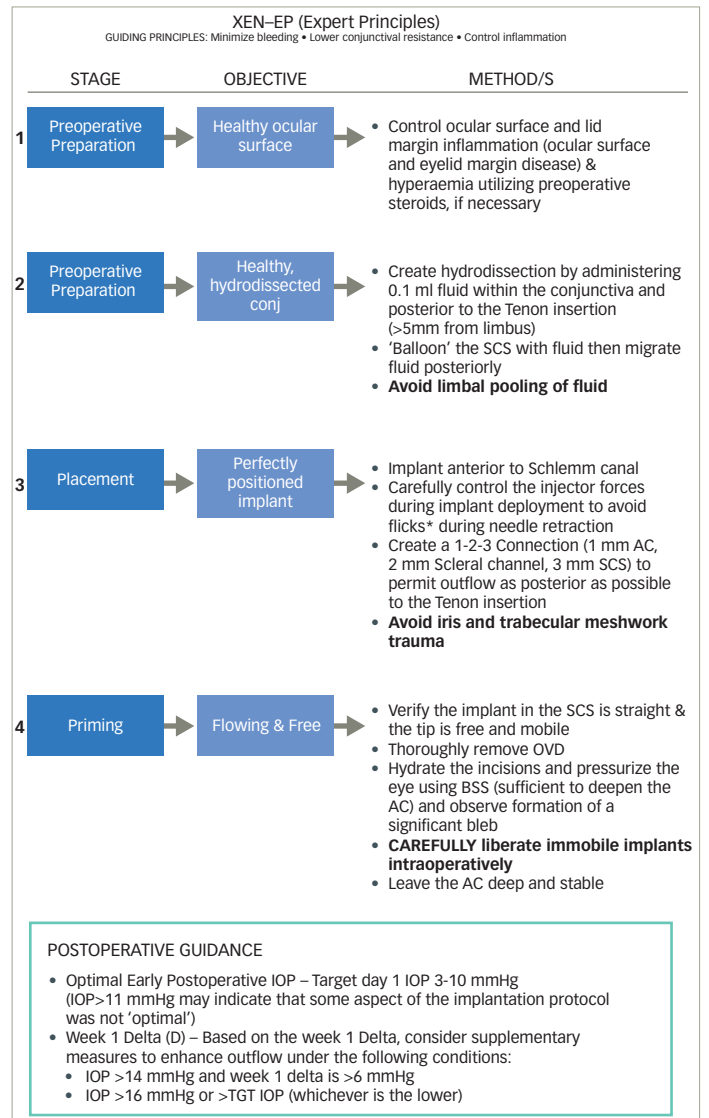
XEN–EP (Expert Principles)
GUIDING PRINCIPLES: Minimize bleeding • Lower conjunctival resistance • Control inflammation

| | STAGE | OBJECTIVE | METHOD/S |
|---|---|---|---|
| 1 | Preoperative Preparation | Healthy ocular surface | • Control ocular surface and lid margin inflammation (ocular surface and eyelid margin disease) & hyperaemia utilizing preoperative steroids, if necessary |
| 2 | Preoperative Preparation | Healthy, hydrodissected conj | • Create hydrodissection by administering 0.1 ml fluid within the conjunctiva and posterior to the Tenon insertion (>5mm from limbus) • 'Balloon' the SCS with fluid then migrate fluid posteriorly • **Avoid limbal pooling of fluid** |
| 3 | Placement | Perfectly positioned implant | • Implant anterior to Schlemm canal • Carefully control the injector forces during implant deployment to avoid flicks* during needle retraction • Create a 1-2-3 Connection (1 mm AC, 2 mm Scleral channel, 3 mm SCS) to permit outflow as posterior as possible to the Tenon insertion • **Avoid iris and trabecular meshwork trauma** |
| 4 | Priming | Flowing & Free | • Verify the implant in the SCS is straight & the tip is free and mobile • Thoroughly remove OVD • Hydrate the incisions and pressurize the eye using BSS (sufficient to deepen the AC) and observe formation of a significant bleb • **CAREFULLY liberate immobile implants intraoperatively** • Leave the AC deep and stable |

POSTOPERATIVE GUIDANCE

• Optimal Early Postoperative IOP – Target day 1 IOP 3-10 mmHg (IOP>11 mmHg may indicate that some aspect of the implantation protocol was not 'optimal')
• Week 1 Delta (D) – Based on the week 1 Delta, consider supplementary measures to enhance outflow under the following conditions:
• IOP >14 mmHg and week 1 delta is >6 mmHg
• IOP >16 mmHg or >TGT IOP (whichever is the lower)